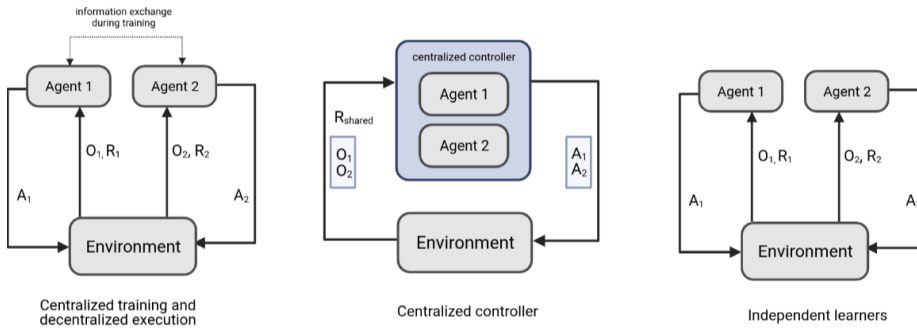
information exchange during training

Agent 1

Agent 2

$O_1, R_1$

$O_2, R_2$

$A_1$

$A_2$

Environment

Centralized training and decentralized execution

centralized controller

Agent 1

Agent 2

$R_{shared}$

$O_1$
$O_2$

$A_1$
$A_2$

Environment

Centralized controller

Agent 1

Agent 2

$O_1, R_1$

$O_2, R_2$

$A_1$

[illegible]

Environment

Independent learners